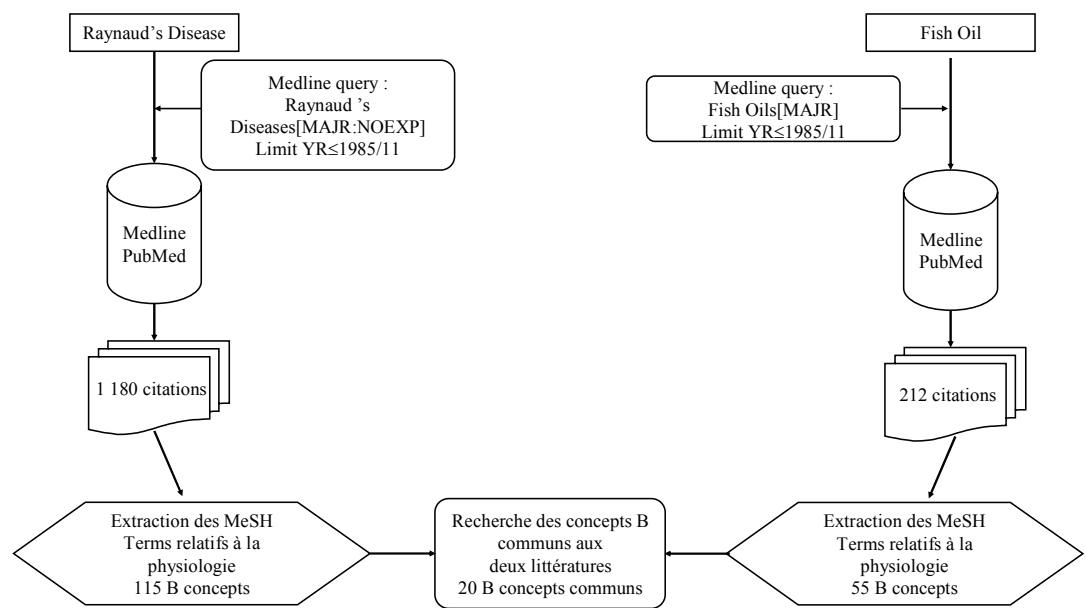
Raynaud’s Disease

Medline query : Raynaud ’s Diseases[MAJR:NOEXP] Limit YR≤1985/11

Medline PubMed

1 180 citations

Fish Oil

Medline query : Fish Oils[MAJR] Limit YR≤1985/11

Medline PubMed

212 citations

Extraction des MeSH Terms relatifs à la physiologie 115 B concepts

Recherche des concepts B communs aux deux littératures 20 B concepts communs

Extraction des MeSH Terms relatifs à la physiologie 55 B concepts